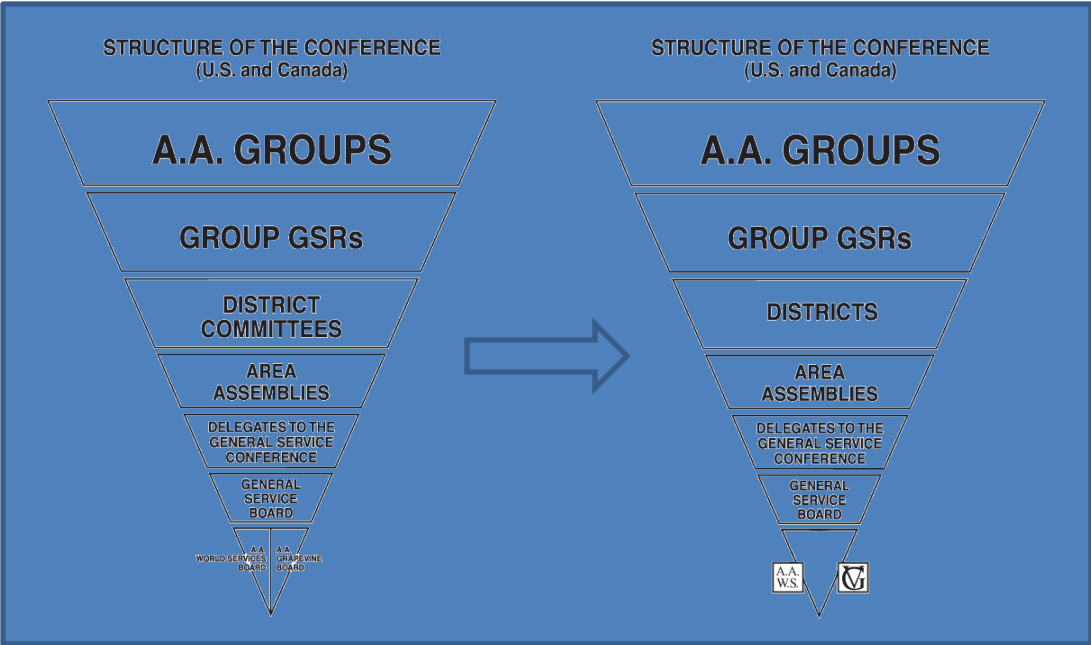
STRUCTURE OF THE CONFERENCE
(U.S. and Canada)

A.A. GROUPS

GROUP GSRs

DISTRICT COMMITTEES

AREA ASSEMBLIES

DELEGATES TO THE GENERAL SERVICE CONFERENCE

GENERAL SERVICE BOARD

A.A. WORLD SERVICES BOARD

A.A. GRAPEVINE BOARD

STRUCTURE OF THE CONFERENCE
(U.S. and Canada)

A.A. GROUPS

GROUP GSRs

DISTRICTS

AREA ASSEMBLIES

DELEGATES TO THE GENERAL SERVICE CONFERENCE

GENERAL SERVICE BOARD

A.A. W.S.

GV